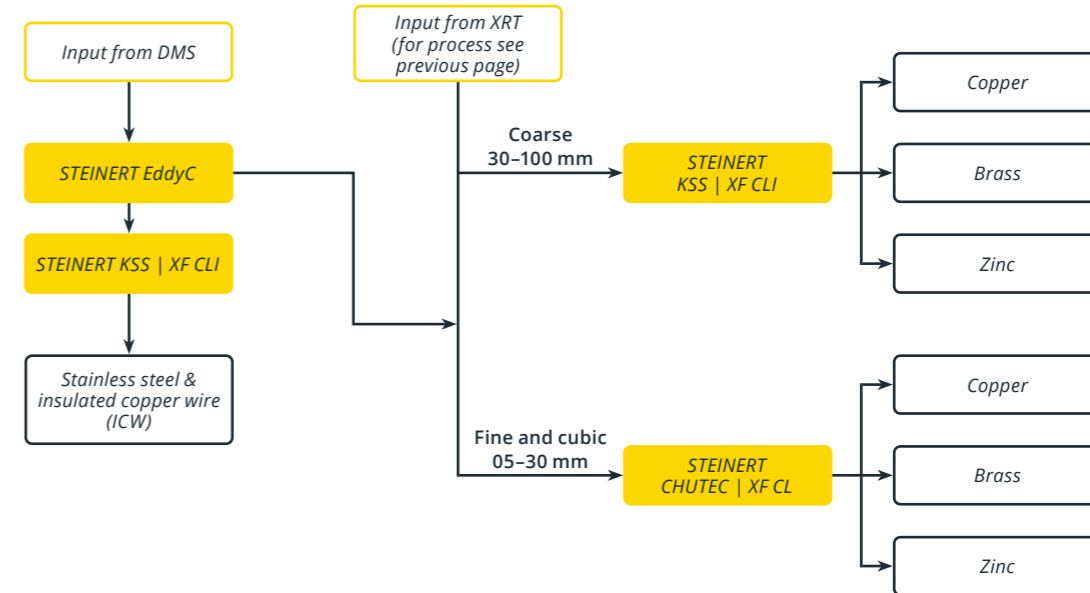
Input from DMS

STEINERT EddyC

STEINERT KSS | XF CLI

Stainless steel & insulated copper wire (ICW)

Input from XRT (for process see previous page)

Coarse 30–100 mm

STEINERT KSS | XF CLI

Copper

Brass

Zinc

Fine and cubic 05–30 mm

STEINERT CHUTEC | XF CL

Copper

Brass

Zinc